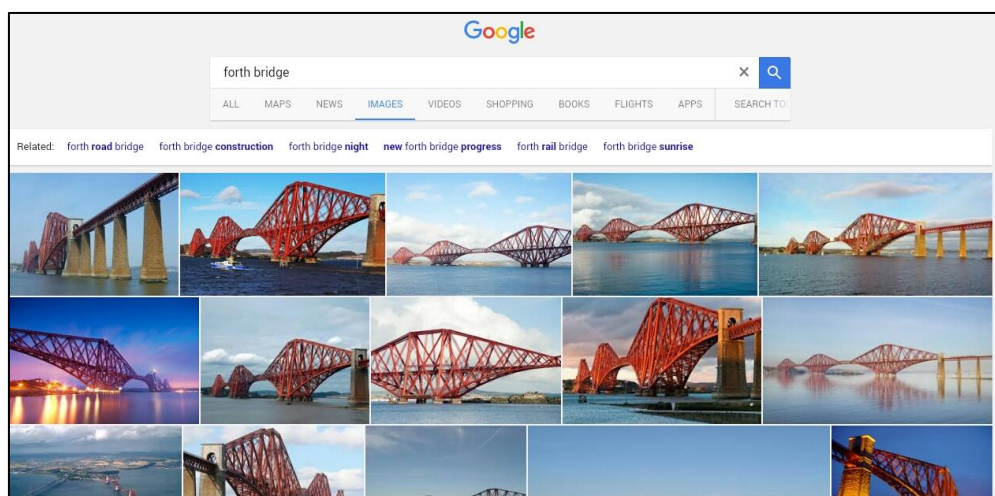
Google

forth bridge

ALL MAPS NEWS IMAGES VIDEOS SHOPPING BOOKS FLIGHTS APPS SEARCH TO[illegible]

Related: forth road bridge forth bridge construction forth bridge night new forth bridge progress forth rail bridge forth bridge sunrise